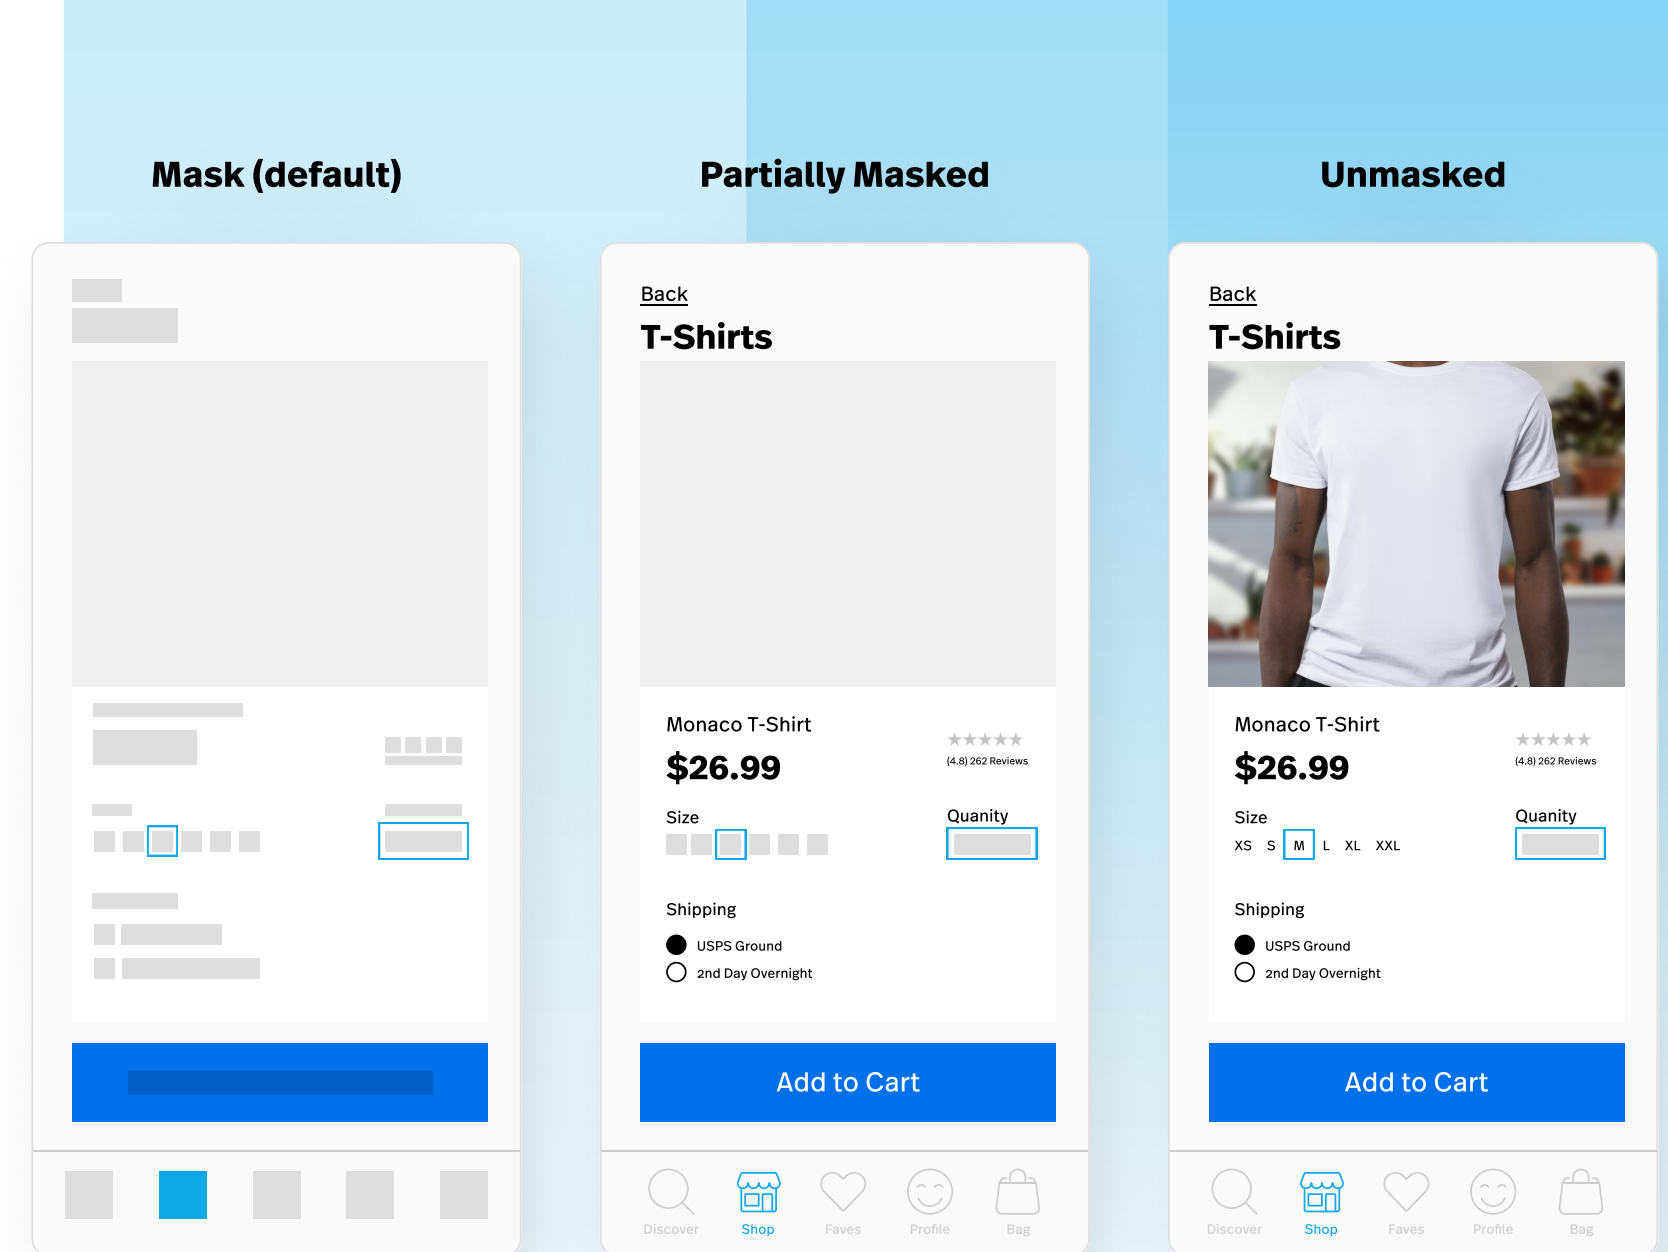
Mask (default)

Partially Masked

Back

T-Shirts

Monaco T-Shirt

$26.99

★★★★★
(4.8) 262 Reviews

Size

Quanity

Shipping

USPS Ground

2nd Day Overnight

Add to Cart

Discover Shop Faves Profile Bag

Unmasked

Back

T-Shirts

Monaco T-Shirt

$26.99

★★★★★
(4.8) 262 Reviews

Size

XS S M L XL XXL

Quanity

Shipping

USPS Ground

2nd Day Overnight

Add to Cart

Discover Shop Faves Profile Bag